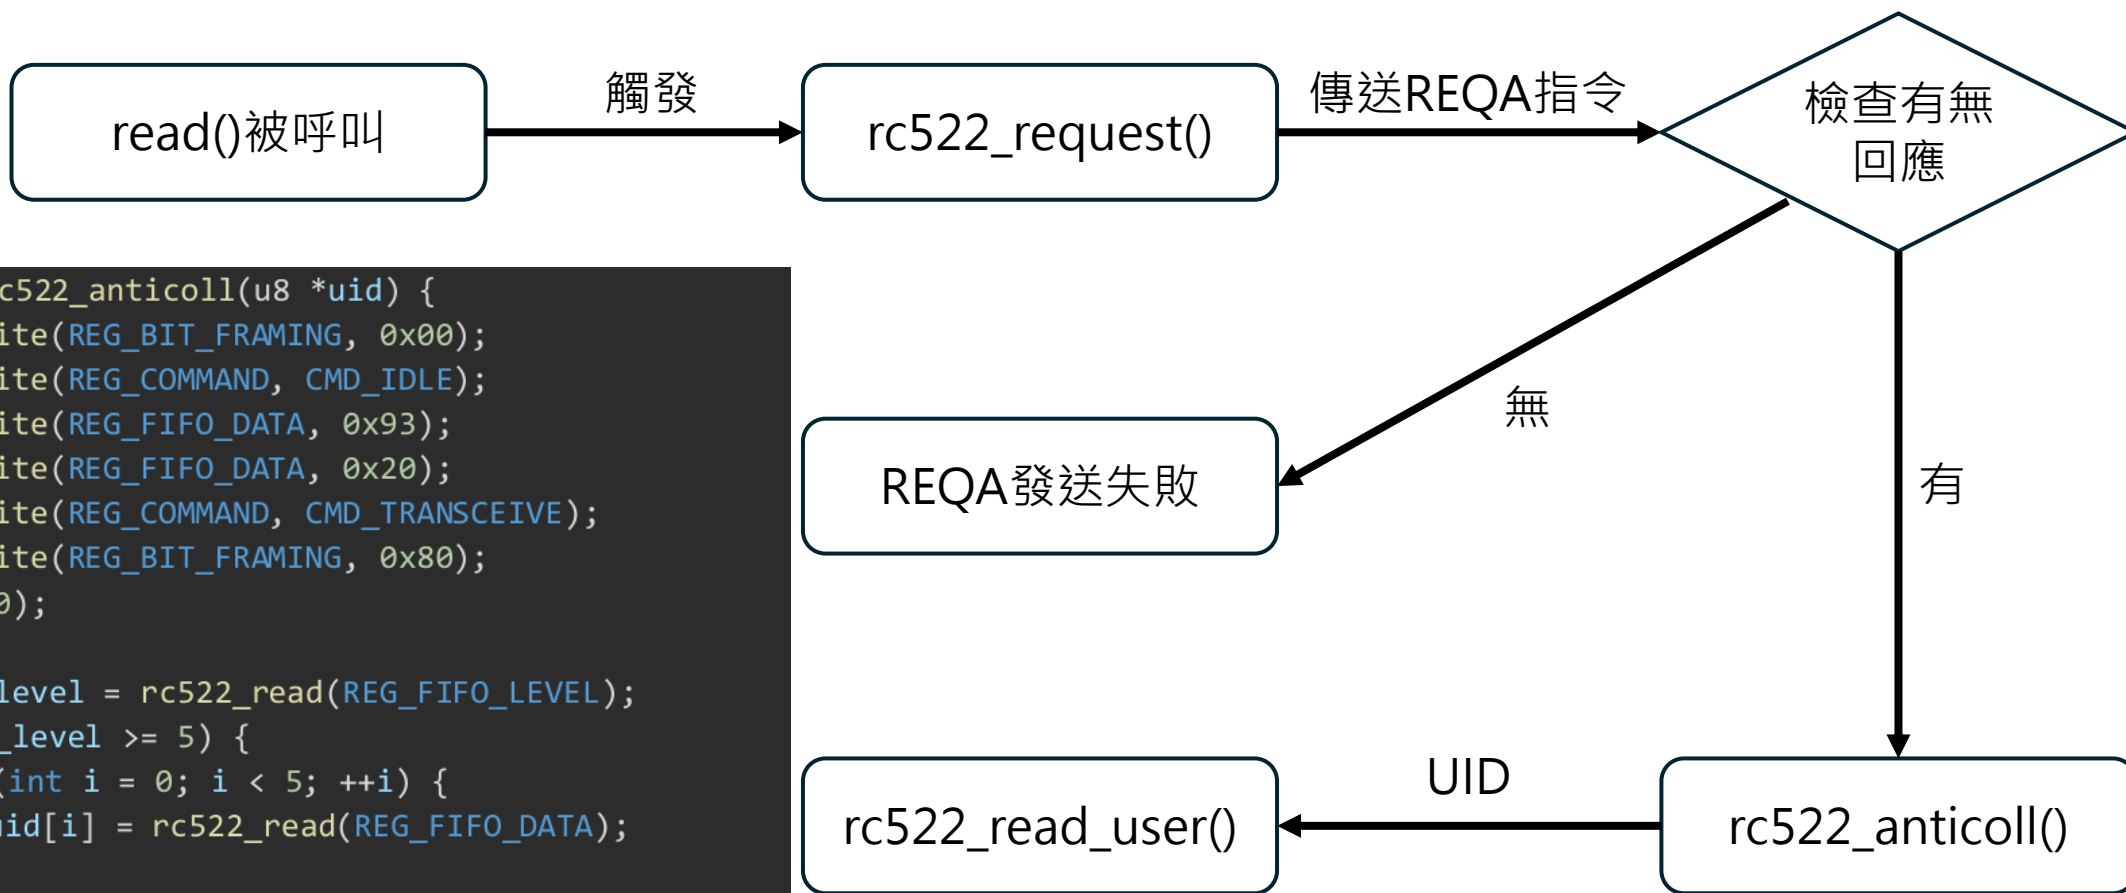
read()被呼叫

觸發

rc522_request()

傳送REQA指令

檢查有無回應

c522_anticoll(u8 *uid) {
ite(REG_BIT_FRAMING, 0x00);
ite(REG_COMMAND, CMD_IDLE);
ite(REG_FIFO_DATA, 0x93);
ite(REG_FIFO_DATA, 0x20);
ite(REG_COMMAND, CMD_TRANSCEIVE);
ite(REG_BIT_FRAMING, 0x80);
0);

level = rc522_read(REG_FIFO_LEVEL);
_level >= 5) {
(int i = 0; i < 5; ++i) {
id[i] = rc522_read(REG_FIFO_DATA);

無

REQA發送失敗

有

UID

rc522_read_user()

rc522_anticoll()